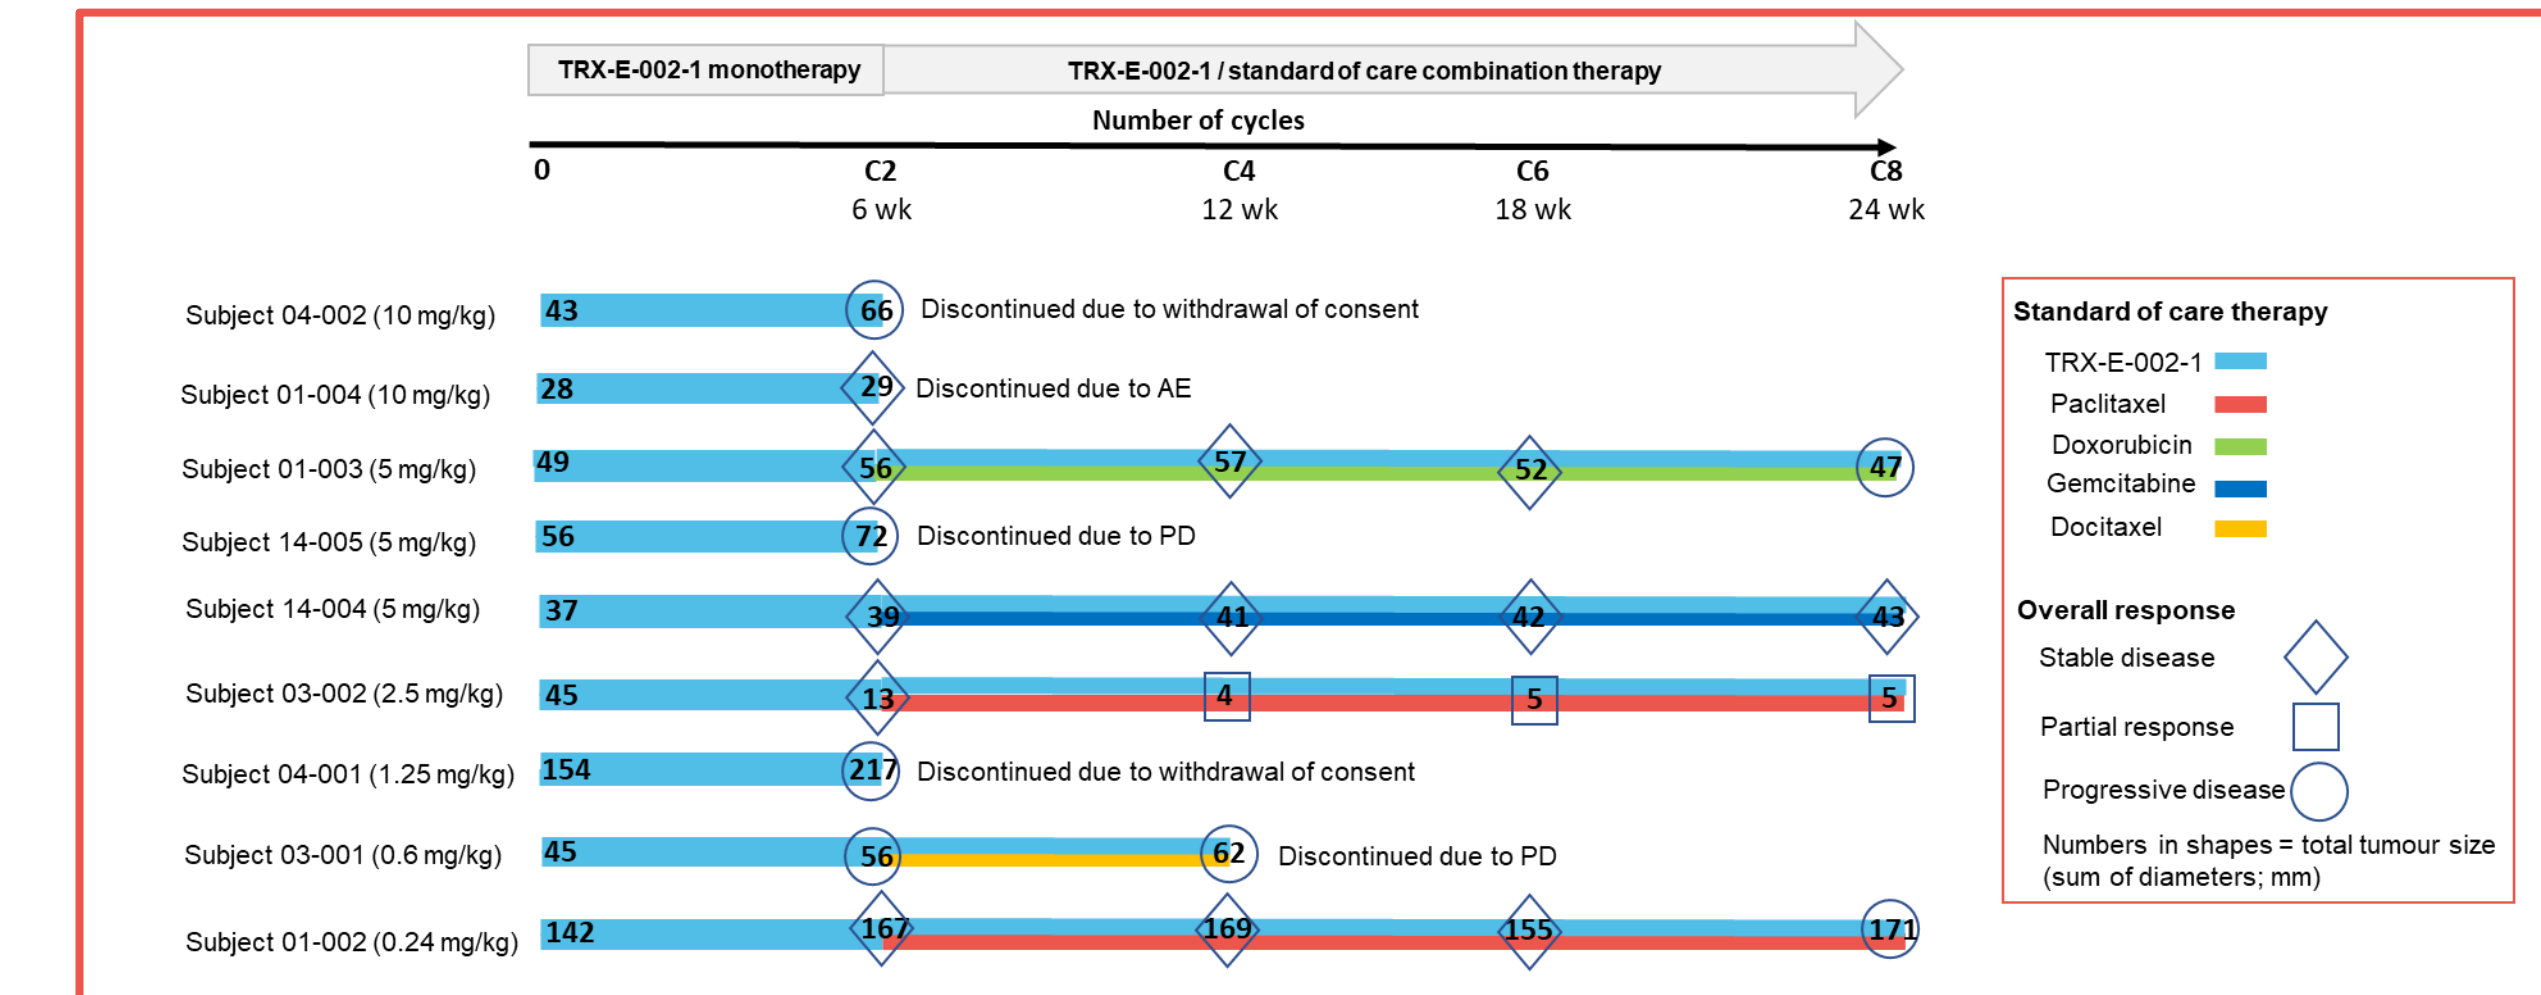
TRX-E-002-1 monotherapy

TRX-E-002-1 / standard of care combination therapy

Number of cycles

0

C2
6 wk

C4
12 wk

C6
18 wk

C8
24 wk

Subject 04-002 (10 mg/kg) 43 66 Discontinued due to withdrawal of consent

Subject 01-004 (10 mg/kg) 28 29 Discontinued due to AE

Subject 01-003 (5 mg/kg) 49 56 57 52 47

Subject 14-005 (5 mg/kg) 56 72 Discontinued due to PD

Subject 14-004 (5 mg/kg) 37 39 41 42 43

Subject 03-002 (2.5 mg/kg) 45 13 4 5 5

Subject 04-001 (1.25 mg/kg) 154 217 Discontinued due to withdrawal of consent

Subject 03-001 (0.6 mg/kg) 45 56 62 Discontinued due to PD

Subject 01-002 (0.24 mg/kg) 142 167 169 155 171

Standard of care therapy

TRX-E-002-1

Paclitaxel

Doxorubicin

Gemcitabine

Docitaxel

Overall response

Stable disease

Partial response

Progressive disease

Numbers in shapes = total tumour size (sum of diameters; mm)